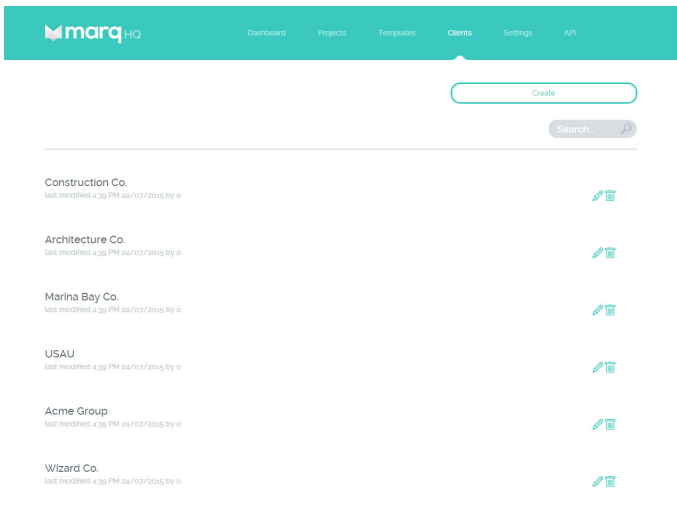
marq HQ

Dashboard Projects Templates Clients Settings API

Create

Search...

Construction Co.
last modified 4:39 PM 24/07/2015 by o

Architecture Co.
last modified 4:39 PM 24/07/2015 by o

Marina Bay Co.
last modified 4:39 PM 24/07/2015 by o

USAU
last modified 4:39 PM 24/07/2015 by o

Acme Group
last modified 4:39 PM 24/07/2015 by o

Wizard Co.
last modified 4:39 PM 24/07/2015 by o